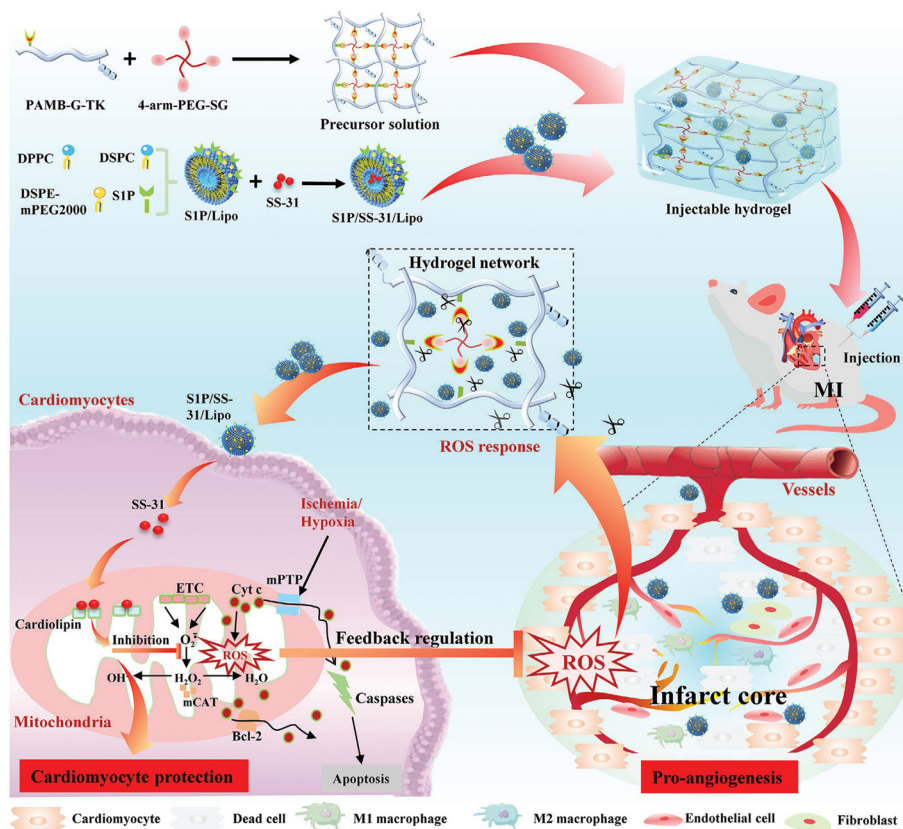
PAMB-G-TK + 4-arm-PEG-SG

Precursor solution

DPPC DSPC DSPE-mPEG2000 S1P

S1P/Lipo + SS-31 S1P/SS-31/Lipo

Injectable hydrogel

Hydrogel network

Injection

MI

S1P/SS-31/Lipo

Cardiomyocytes

ROS response

Vessels

SS-31

Ischemia/ Hypoxia

ETC Cyt c mPTP

Cardiolipin Inhibition $O_2^-$ ROS

Feedback regulation

ROS

OH $H_2O_2$ $H_2O$

mCAT

Caspases

Infarct core

Mitochondria

Bcl-2

Apoptosis

Cardiomyocyte protection

Pro-angiogenesis

Cardiomyocyte Dead cell M1 macrophage M2 macrophage Endothelial cell Fibroblast